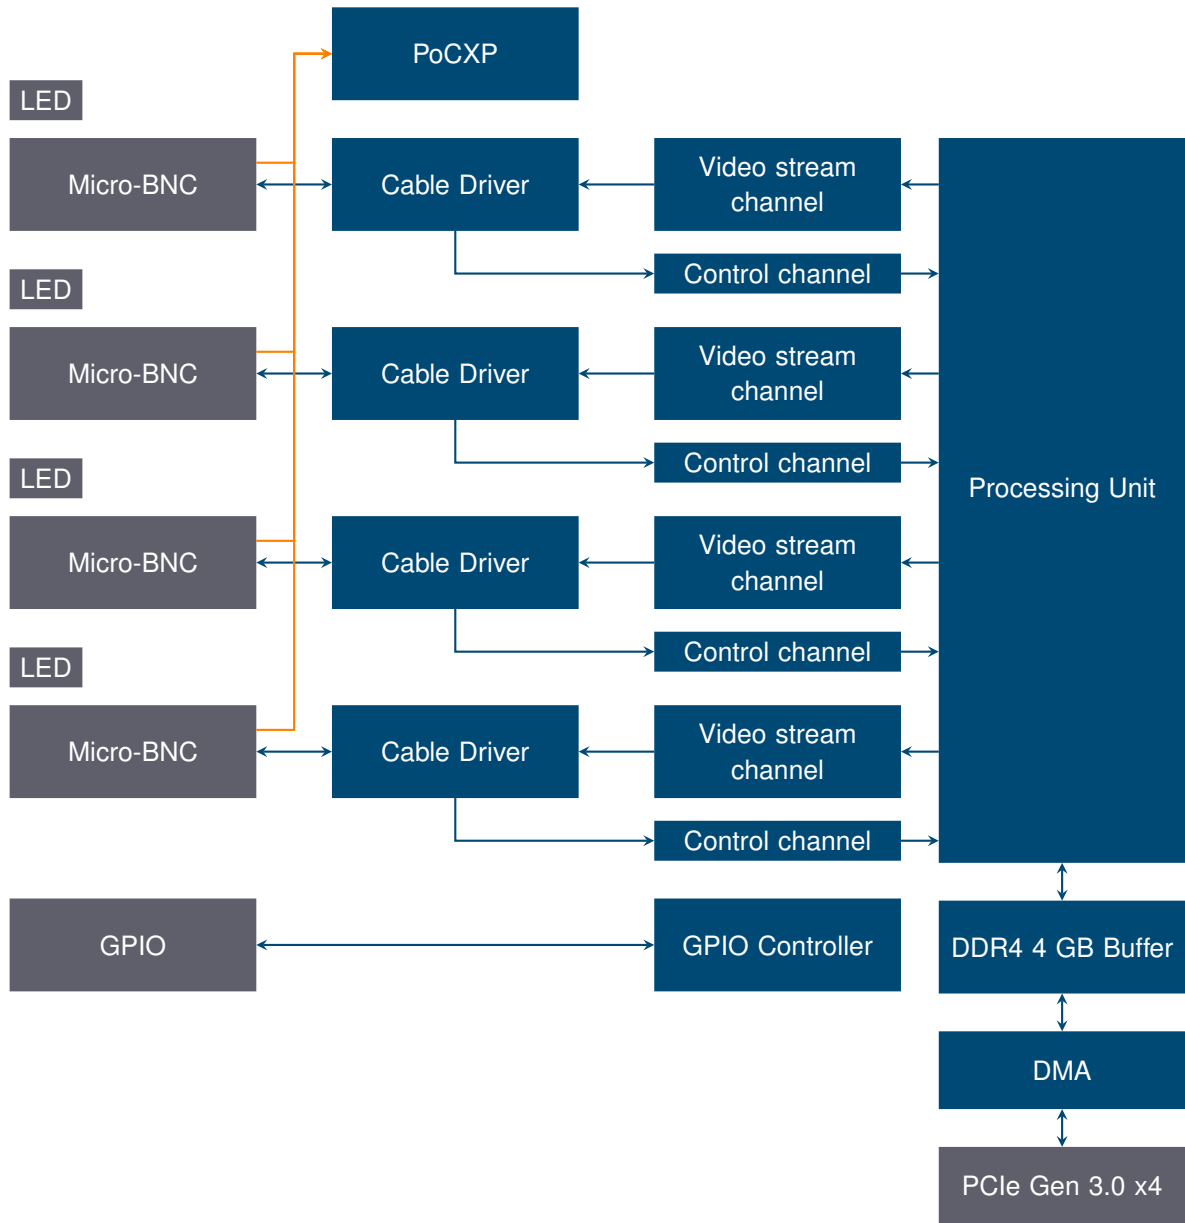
PoCXP

LED

Micro-BNC

Cable Driver

Video stream channel

Control channel

LED

Micro-BNC

Cable Driver

Video stream channel

Control channel

LED

Micro-BNC

Cable Driver

Video stream channel

Control channel

LED

Micro-BNC

Cable Driver

Video stream channel

Control channel

Processing Unit

GPIO

GPIO Controller

DDR4 4 GB Buffer

DMA

PCIe Gen 3.0 x4